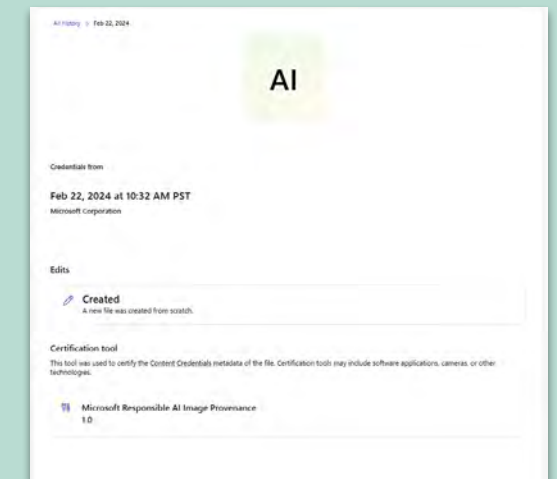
All history > Feb 22, 2024

AI

Credentials from

Feb 22, 2024 at 10:32 AM PST
Microsoft Corporation

Edits

Created
A new file was created from scratch.

Certification tool
This tool was used to certify the Content Credentials metadata of the file. Certification tools may include software applications, cameras, or other technologies.

Microsoft Responsible AI Image Provenance
1.0